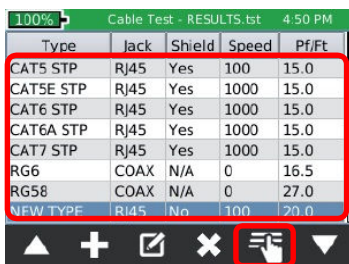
100% Cable Test - RESULTS.tst 4:50 PM

| Type | Jack | Shield | Speed | Pf/Ft |
|---|---|---|---|---|
| CAT5 STP | RJ45 | Yes | 100 | 15.0 |
| CAT5E STP | RJ45 | Yes | 1000 | 15.0 |
| CAT6 STP | RJ45 | Yes | 1000 | 15.0 |
| CAT6A STP | RJ45 | Yes | 1000 | 15.0 |
| CAT7 STP | RJ45 | Yes | 1000 | 15.0 |
| RG6 | COAX | N/A | 0 | 16.5 |
| RG58 | COAX | N/A | 0 | 27.0 |
| NEW TYPE | RJ45 | No | 100 | 20.0 |